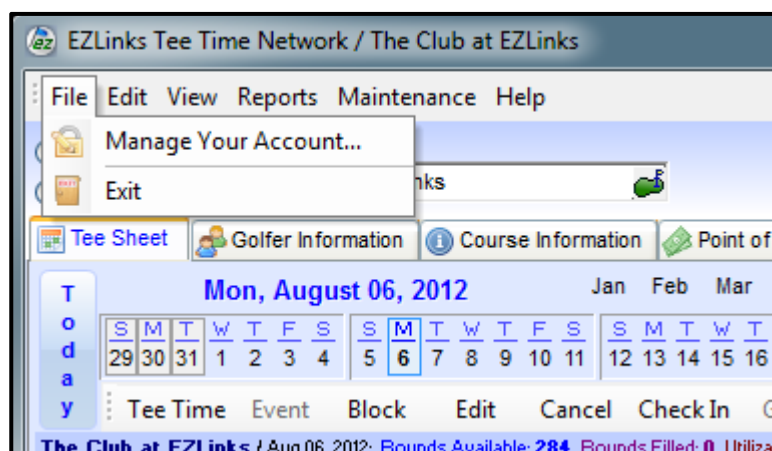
EZLinks Tee Time Network / The Club at EZLinks

File Edit View Reports Maintenance Help

Manage Your Account...

Exit

nks

Tee Sheet Golfer Information Course Information Point of

Today

Mon, August 06, 2012

Jan Feb Mar

| S | M | T | W | T | F | S |
|---|---|---|---|---|---|---|
| 29 | 30 | 31 | 1 | 2 | 3 | 4 |

| S | M | T | W | T | F | S |
|---|---|---|---|---|---|---|
| 5 | 6 | 7 | 8 | 9 | 10 | 11 |

| S | M | T | W | T |
|---|---|---|---|---|
| 12 | 13 | 14 | 15 | 16 |

Tee Time Event Block Edit Cancel Check In

The Club at EZLinks / Aug 06, 2012: Rounds Available: 284 Rounds Filled: 0 Utiliza